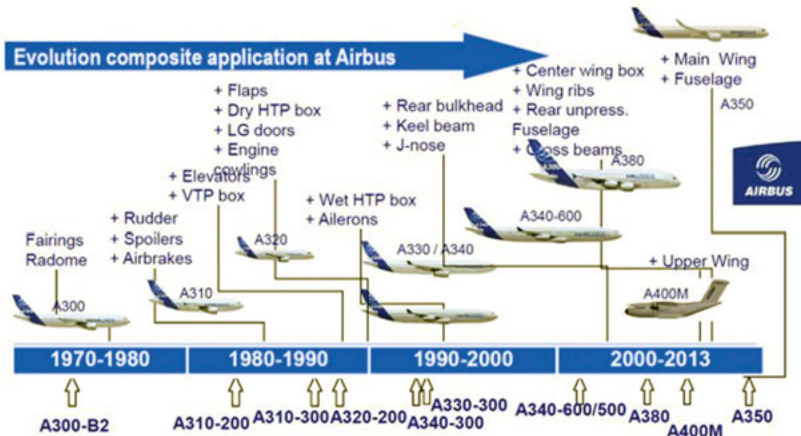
Evolution composite application at Airbus

Fairings
Radome

A300

+ Rudder
+ Spoilers
+ Airbrakes

A310

+ Elevators
+ VTP box

+ Flaps
+ Dry HTP box
+ LG doors
+ Engine cowlings

A320

+ Wet HTP box
+ Ailerons

A330 / A340

+ Rear bulkhead
+ Keel beam
+ J-nose

A340-600

+ Center wing box
+ Wing ribs
+ Rear unpress. Fuselage
+ Cross beams

A380

+ Main Wing
+ Fuselage

A350

AIRBUS

+ Upper Wing

A400M

| 1970-1980 | 1980-1990 | 1990-2000 | 2000-2013 |
|---|---|---|---|

A300-B2
A310-200
A310-300
A320-200
A330-300
A340-300
A340-600/500
A380
A400M
A350